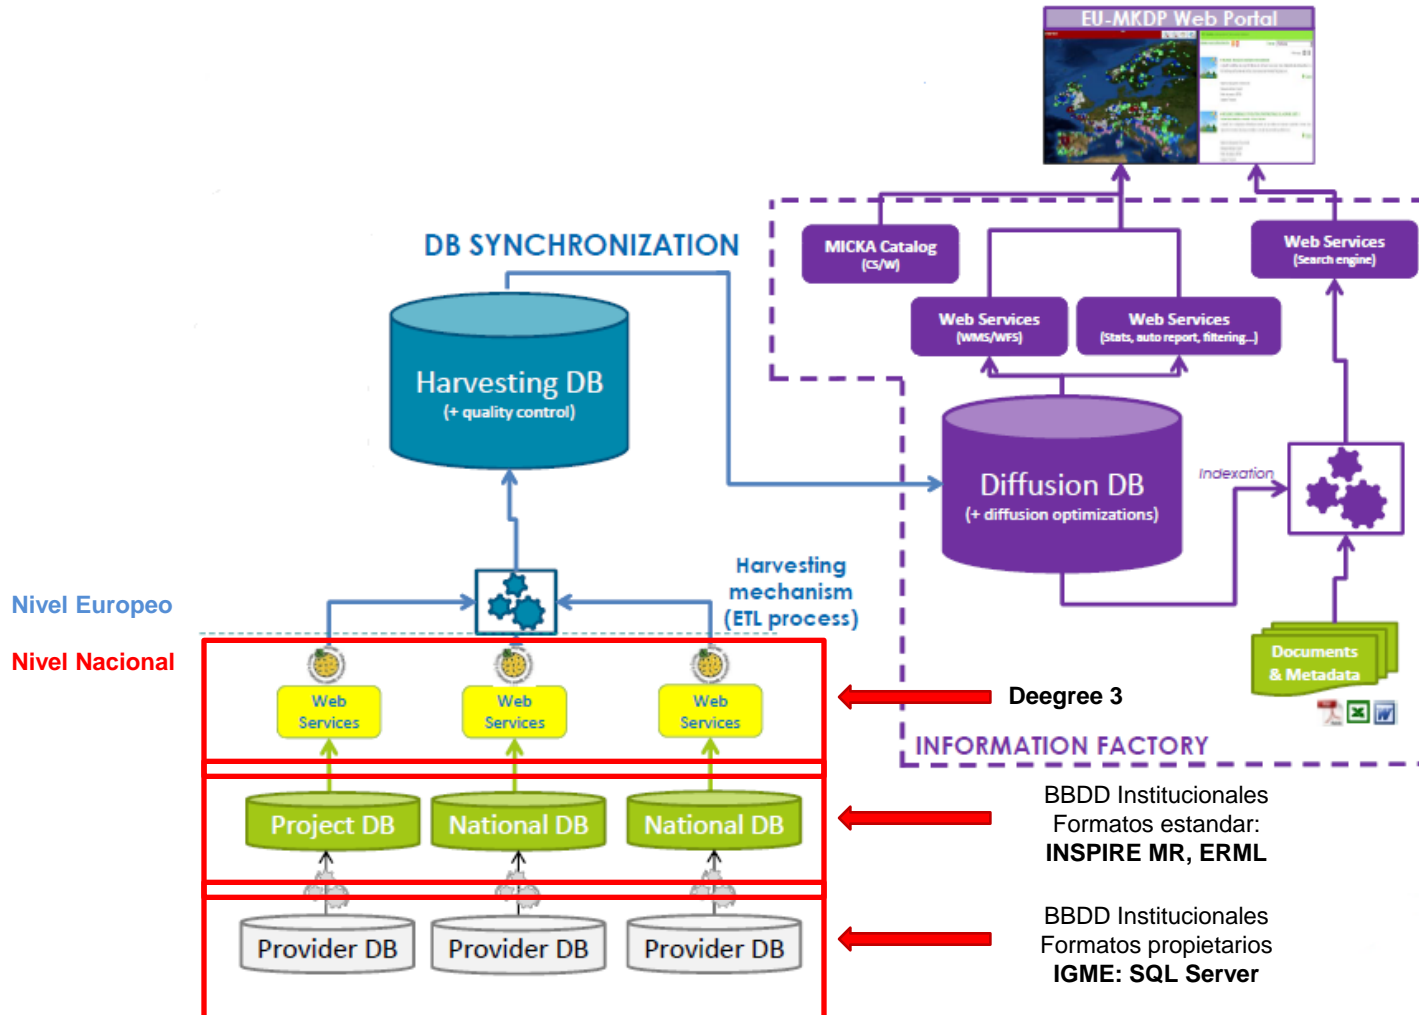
EU-MKDP Web Portal

DB SYNCHRONIZATION

MICKA Catalog
(CS/W)

Web Services
(Search engine)

Web Services
(WMS/WFS)

Web Services
(Stats, auto report, filtering...)

Harvesting DB
(+ quality control)

Diffusion DB
(+ diffusion optimizations)

Indexation

Harvesting mechanism (ETL process)

Nivel Europeo

Nivel Nacional

Web Services

Web Services

Web Services

Deegree 3

Documents & Metadata

INFORMATION FACTORY

Project DB

National DB

National DB

BBDD Institucionales
Formatos estandar:
**INSPIRE MR, ERML**

Provider DB

Provider DB

Provider DB

BBDD Institucionales
Formatos propietarios
**IGME: SQL Server**